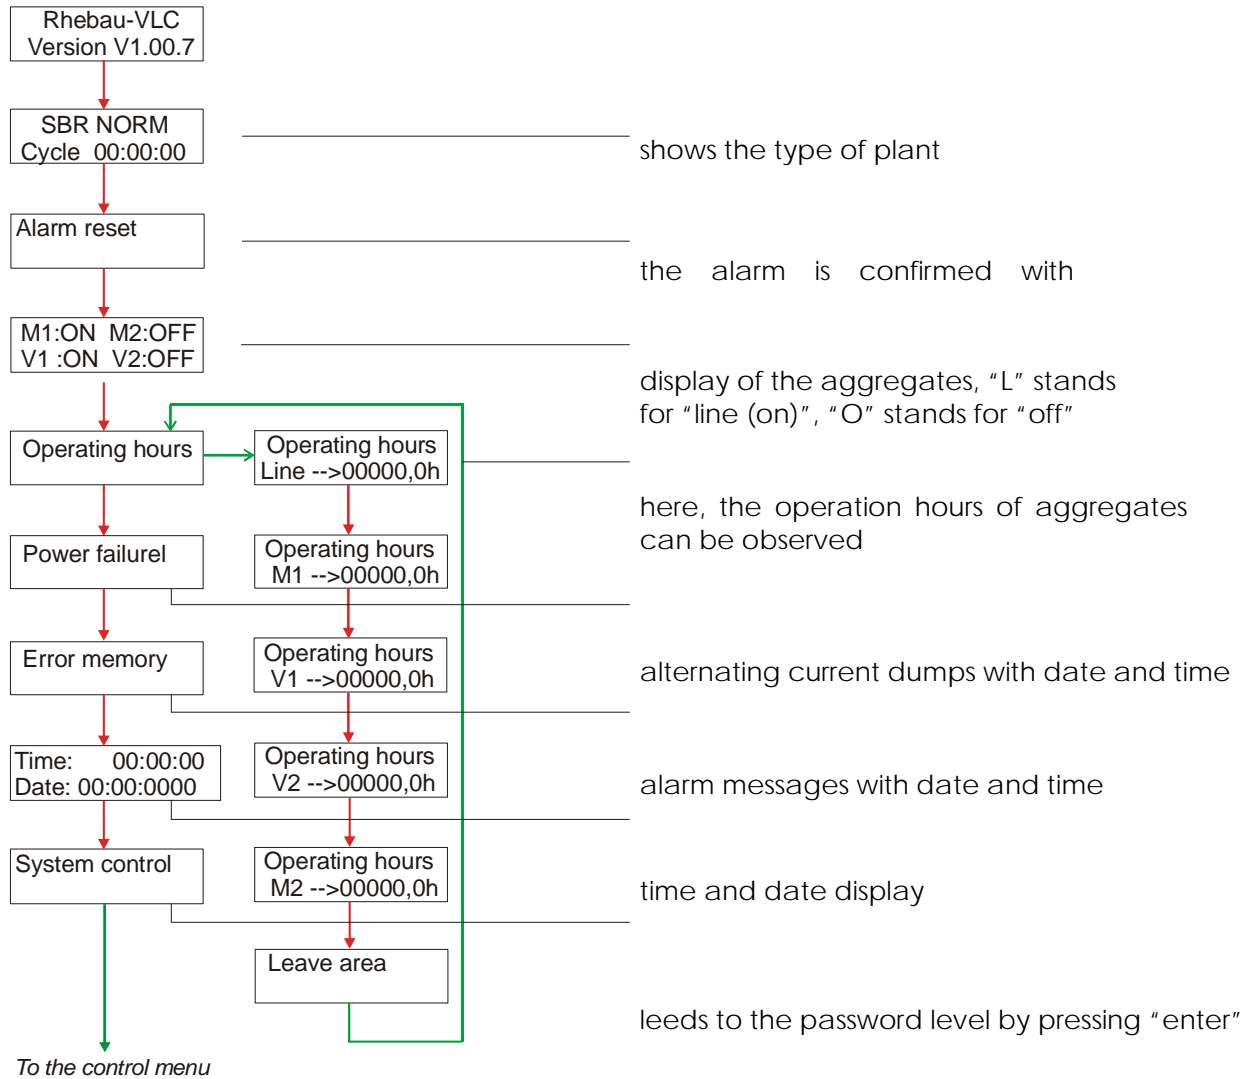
Rhebau-VLC
Version V1.00.7

SBR NORM
Cycle 00:00:00

shows the type of plant

Alarm reset

the alarm is confirmed with

M1:ON M2:OFF
V1 :ON V2:OFF

display of the aggregates, "L" stands for "line (on)", "O" stands for "off"

Operating hours

Operating hours
Line -->00000,0h

here, the operation hours of aggregates can be observed

Power failurel

Operating hours
M1 -->00000,0h

Error memory

Operating hours
V1 -->00000,0h

alternating current dumps with date and time

Time: 00:00:00
Date: 00:00:0000

Operating hours
V2 -->00000,0h

alarm messages with date and time

System control

Operating hours
M2 -->00000,0h

time and date display

Leave area

leeds to the password level by pressing "enter"

To the control menu